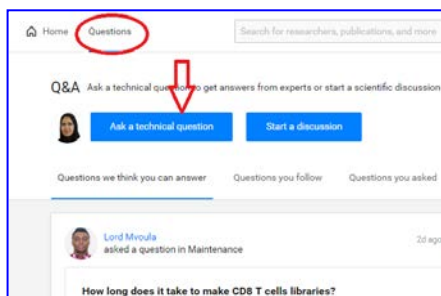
Home Questions

Search for researchers, publications, and more

Q&A Ask a technical question to get answers from experts or start a scientific discussion

Ask a technical question

Start a discussion

Questions we think you can answer

Questions you follow

Questions you asked

Lord Mvoula
asked a question in Maintenance

2d ago

How long does it take to make CD8 T cells libraries?